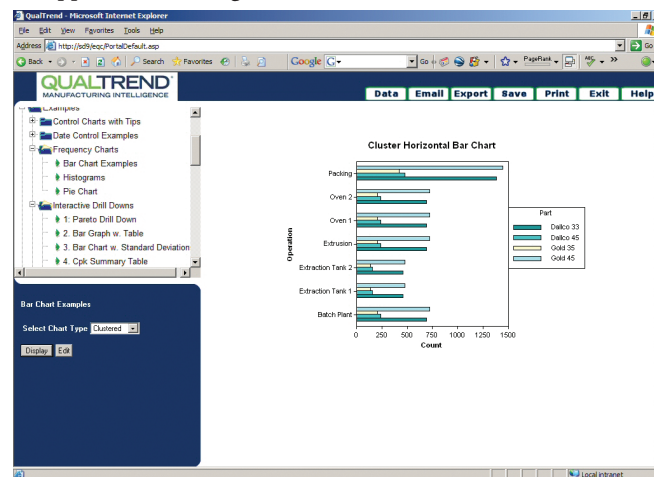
QualTrend - Microsoft Internet Explorer

File Edit View Favorites Tools Help

Address http://sd9/eqc/PortalDefault.asp

Go

Back Search Favorites

Google G- Go PageRank

QUALTREND
MANUFACTURING INTELLIGENCE

Data Email Export Save Print Exit Help

Examples
Control Charts with Tips
Date Control Examples
Frequency Charts
Bar Chart Examples
Histograms
Pie Chart
Interactive Drill Downs
1: Pareto Drill Down
2. Bar Graph w. Table
3. Bar Chart w. Standard Deviation
4. Cpk Summary Table

Bar Chart Examples

Select Chart Type Clustered

Display Edit

Cluster Horizontal Bar Chart

Operation

Packing
Oven 2
Oven 1
Extrusion
Extraction Tank 2
Extraction Tank 1
Batch Plant

0 250 500 750 1000 1250 1500
Count

Part
Dallco 33
Dallco 45
Gold 35
Gold 45

Local intranet